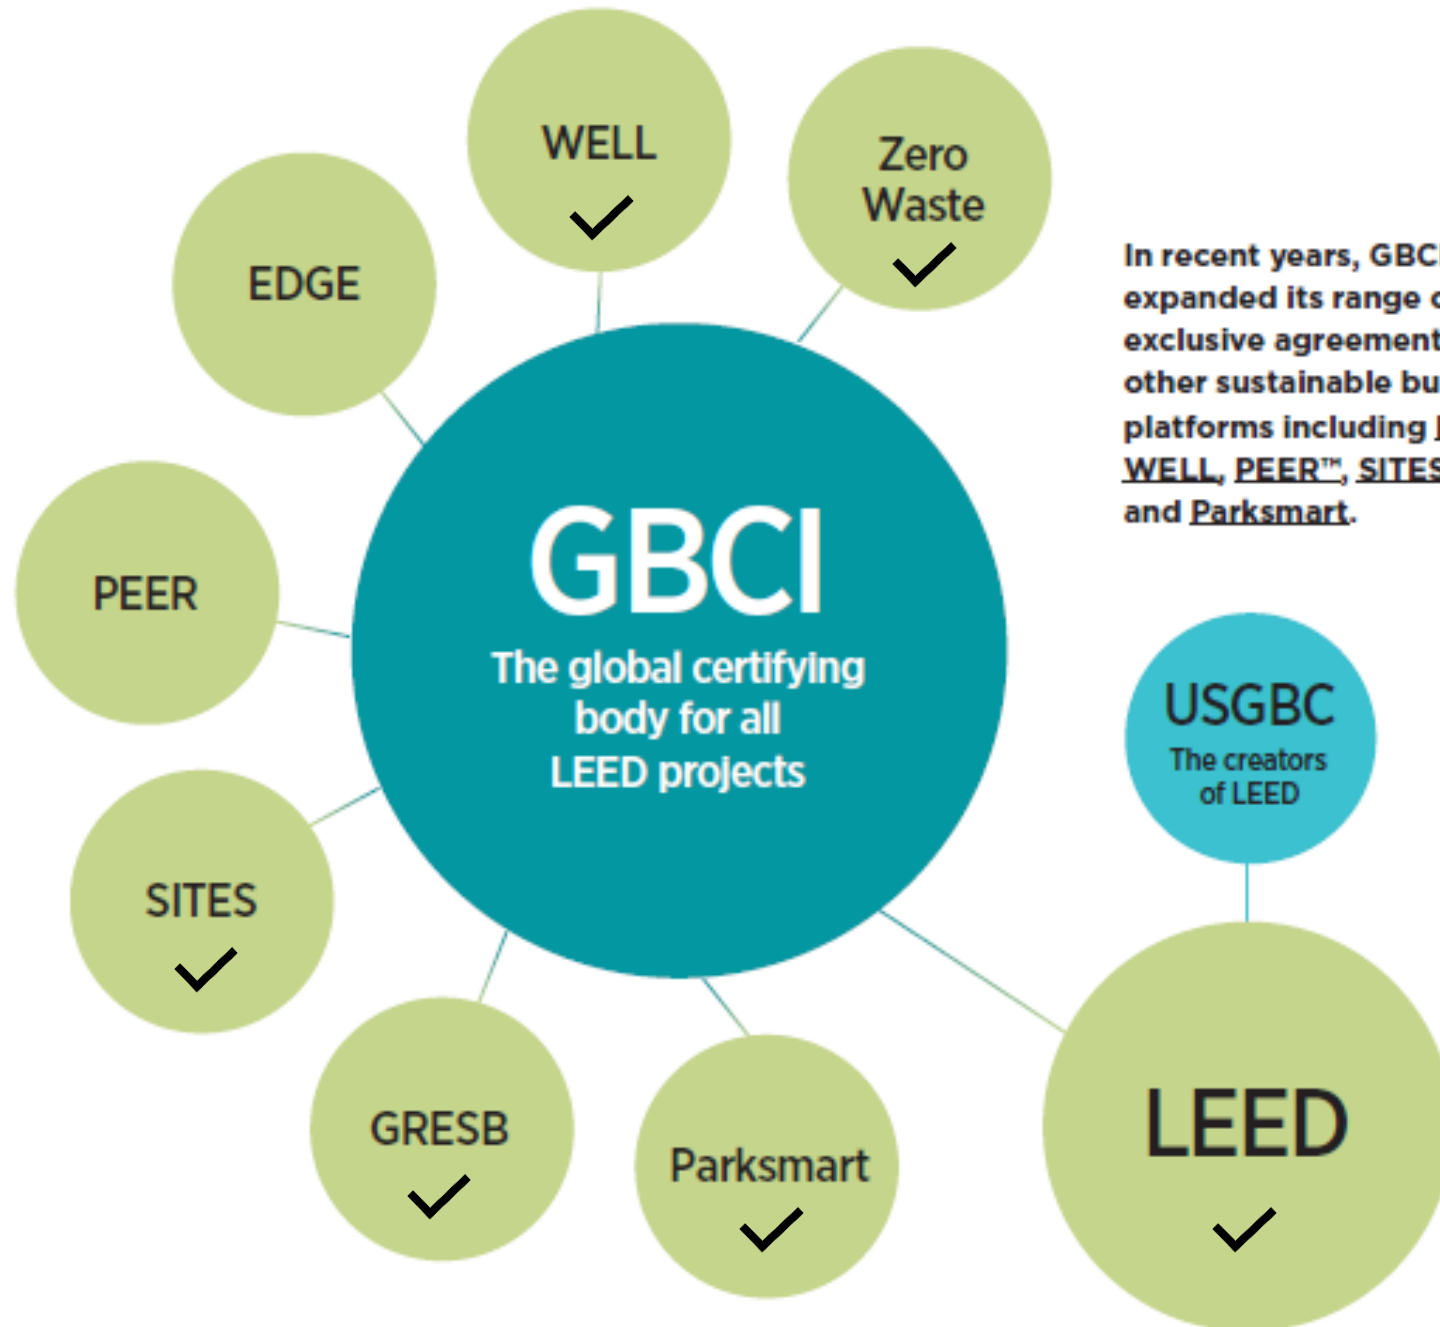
WELL

Zero Waste

EDGE

In recent years, GBC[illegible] expanded its range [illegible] exclusive agreement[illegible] other sustainable bu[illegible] platforms including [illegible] WELL, PEER™, SITES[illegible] and Parksmart.

PEER

GBCI
The global certifying body for all LEED projects

USGBC
The creators of LEED

SITES

GRESB

Parksmart

LEED